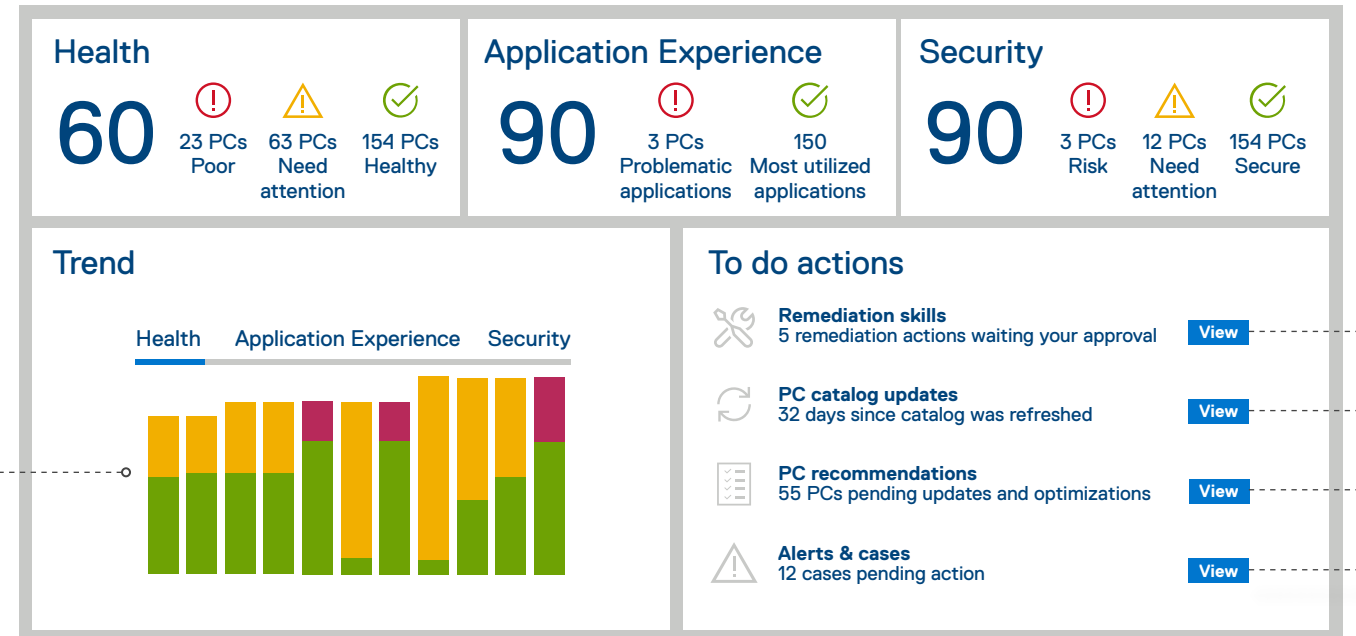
Health
60
23 PCs Poor
63 PCs Need attention
154 PCs Healthy

Application Experience
90
3 PCs Problematic applications
150 Most utilized applications

Security
90
3 PCs Risk
12 PCs Need attention
154 PCs Secure

Trend
Health Application Experience Security

To do actions
Remediation skills
5 remediation actions waiting your approval
View

PC catalog updates
32 days since catalog was refreshed
View

PC recommendations
55 PCs pending updates and optimizations
View

Alerts & cases
12 cases pending action
View